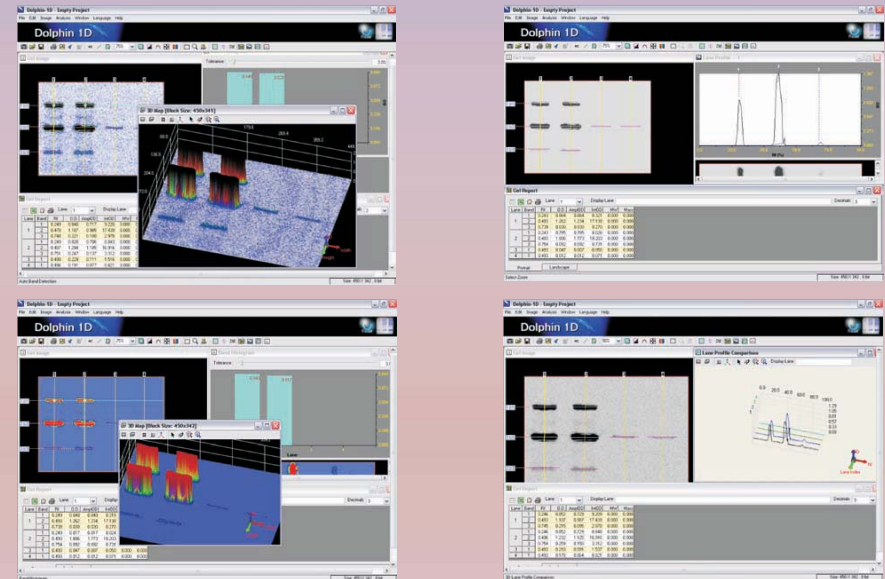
Dolphin-1D - Empty Project
File Edit Image Analysis Window Language Help
Dolphin 1D
Gel Image
3D Map [Block Size: 450x341]
Tolerance
Gel Report
Lane 1 Display Lane
Auto Band Extraction

Dolphin-1D - Empty Project
File Edit Image Analysis Window Language Help
Dolphin 1D
Gel Image
Lane Profile
Gel Report
Lane 1 Display Lane
Decimals 3
Portrait Landscape
Select Zoom

Dolphin-1D - Empty Project
File Edit Image Analysis Window Language Help
Dolphin 1D
Gel Image
Band Histogram
Tolerance
3D Map [Block Size: 450x342]
Gel Report
Lane 1 Display Lane
Decimals 3

Dolphin-1D - Empty Project
File Edit Image Analysis Window Language Help
Dolphin 1D
Gel Image
Lane Profile Comparison
Display Lane
Gel Report
Lane 1 Display Lane
Decimals 3
3D Lane Profile Comparison